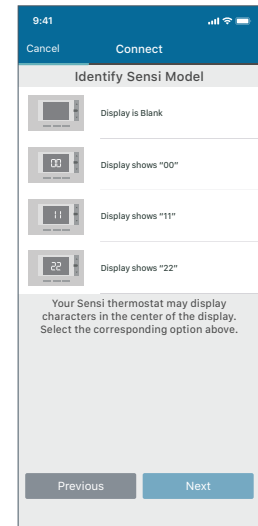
9:41

Cancel
Connect

Identify Sensi Model

Display is Blank

00
Display shows "00"

11
Display shows "11"

22
Display shows "22"

Your Sensi thermostat may display characters in the center of the display. Select the corresponding option above.

Previous
Next